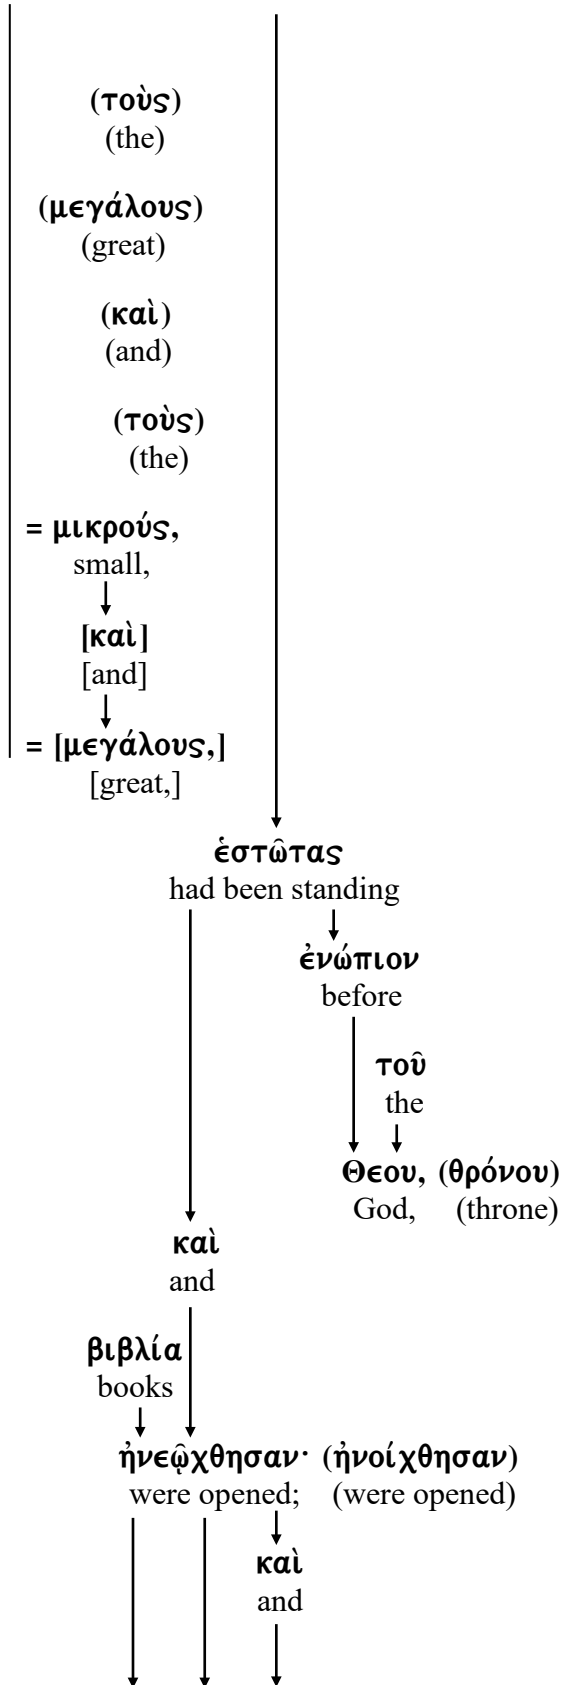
(τοὺς)
(the)

(μεγάλους)
(great)

(καὶ)
(and)

(τοὺς)
(the)

= μικρούς,
small,

[καὶ]
[and]

= [μεγάλους,]
[great,]

ἑστῶτας
had been standing

ἐνώπιον
before

τοῦ
the

Θεου, (θρόνου)
God, (throne)

καὶ
and

βιβλία
books

ἠνεῴχθησαν· (ἠνοίχθησαν)
were opened; (were opened)

καὶ
and